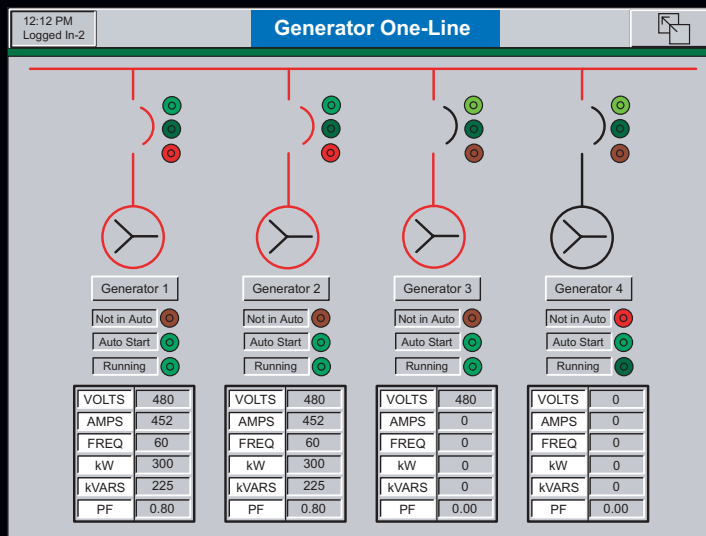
12:12 PM
Logged In-2

Generator One-Line

Generator 1
Not in Auto
Auto Start
Running

| VOLTS | 480 |
|---|---|
| AMPS | 452 |
| FREQ | 60 |
| kW | 300 |
| kVARS | 225 |
| PF | 0.80 |

Generator 2
Not in Auto
Auto Start
Running

| VOLTS | 480 |
|---|---|
| AMPS | 452 |
| FREQ | 60 |
| kW | 300 |
| kVARS | 225 |
| PF | 0.80 |

Generator 3
Not in Auto
Auto Start
Running

| VOLTS | 480 |
|---|---|
| AMPS | 0 |
| FREQ | 0 |
| kW | 0 |
| kVARS | 0 |
| PF | 0.00 |

Generator 4
Not in Auto
Auto Start
Running

| VOLTS | 0 |
|---|---|
| AMPS | 0 |
| FREQ | 0 |
| kW | 0 |
| kVARS | 0 |
| PF | 0.00 |